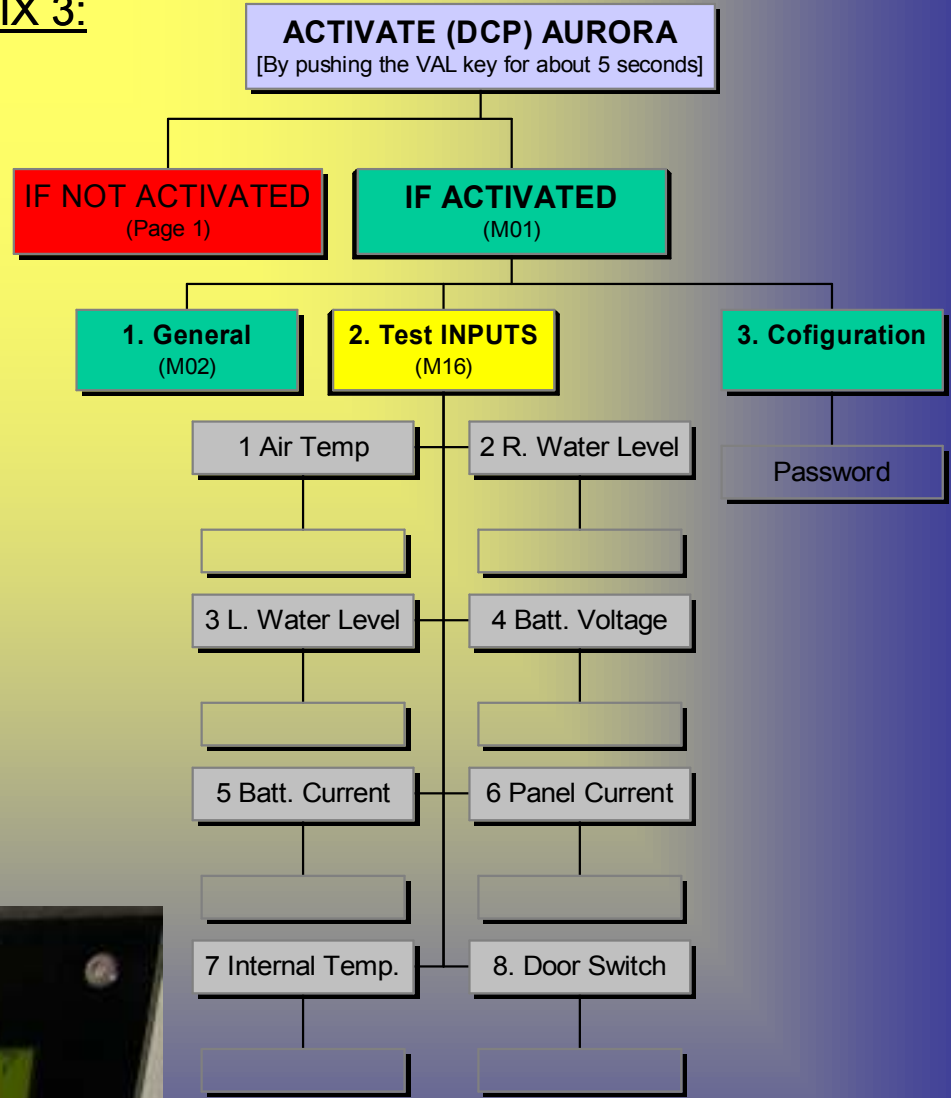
ix 3:

ACTIVATE (DCP) AURORA
[By pushing the VAL key for about 5 seconds]

IF NOT ACTIVATED
(Page 1)

IF ACTIVATED
(M01)

1. General
(M02)

2. Test INPUTS
(M16)

3. Cofiguration

Password

1 Air Temp

2 R. Water Level

3 L. Water Level

4 Batt. Voltage

5 Batt. Current

6 Panel Current

7 Internal Temp.

8. Door Switch